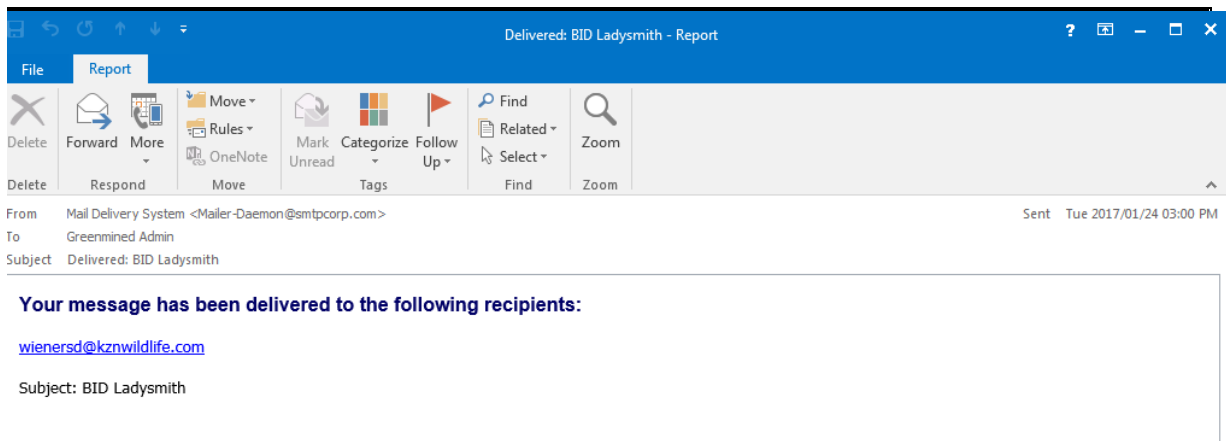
Delivered: BID Ladysmith - Report

File Report

Delete
Delete

Forward More
Respond

Move
Rules
OneNote
Move

Mark Unread Categorize Follow Up
Tags

Find
Related
Select
Find

Zoom
Zoom

From Mail Delivery System <Mailer-Daemon@smtpcorp.com>
To Greenmined Admin
Subject Delivered: BID Ladysmith

Sent Tue 2017/01/24 03:00 PM

**Your message has been delivered to the following recipients:**

wienersd@kznwildlife.com

Subject: BID Ladysmith